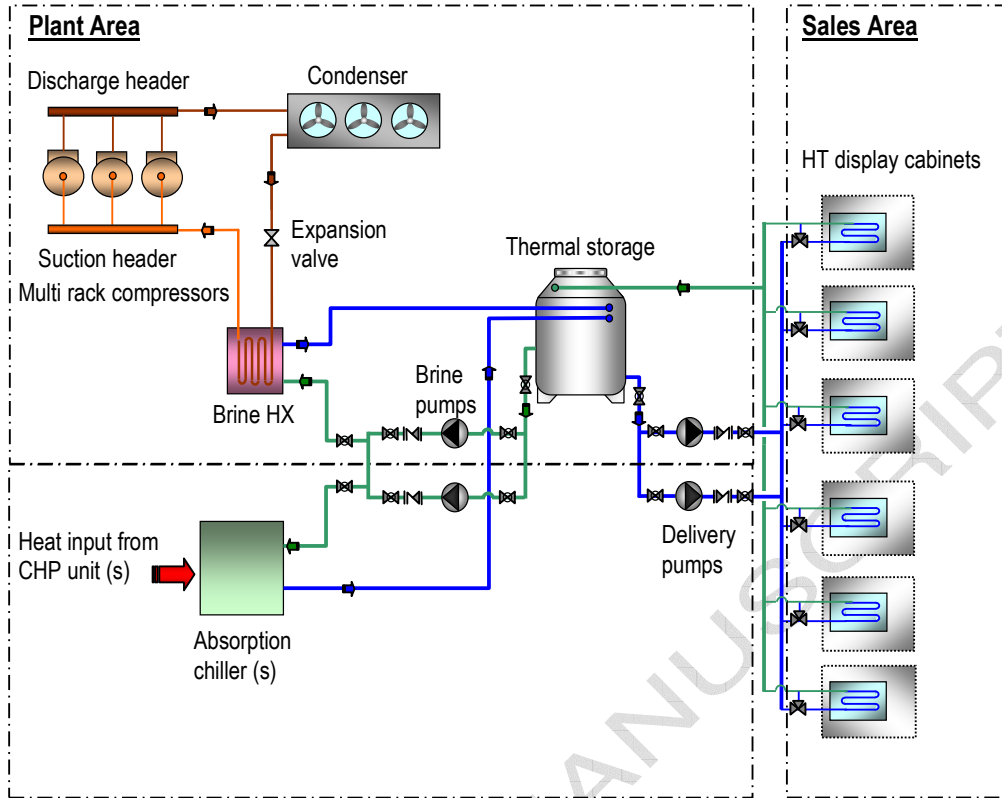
Plant Area

Sales Area

Discharge header

Condenser

HT display cabinets

Expansion valve

Suction header

Thermal storage

Multi rack compressors

Brine pumps

Brine HX

Heat input from CHP unit (s)

Delivery pumps

Absorption chiller (s)

MANUSCRIPT